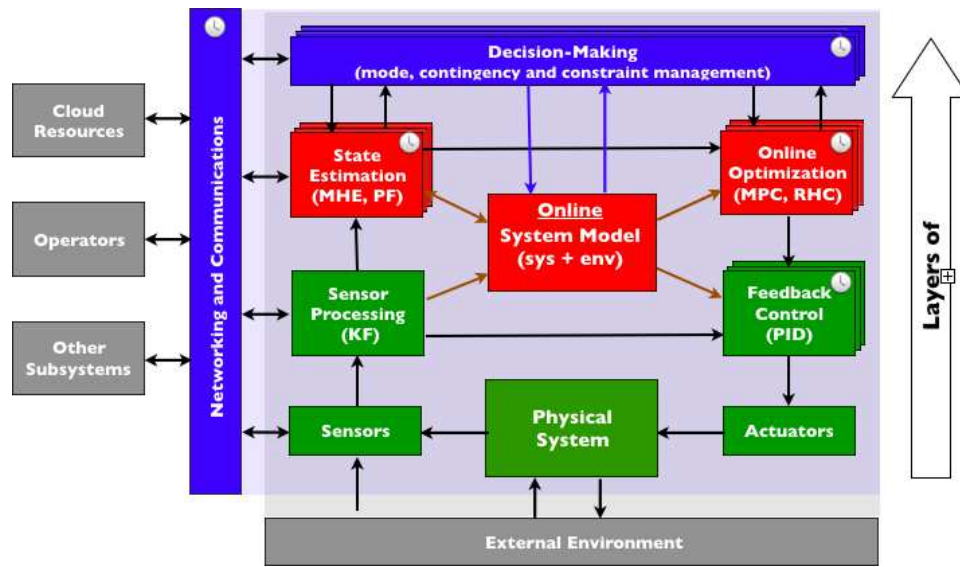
Cloud Resources

Operators

Other Subsystems

Networking and Communications

Decision-Making
(mode, contingency and constraint management)

State Estimation
(MHE, PF)

Online
System Model
(sys + env)

Online Optimization
(MPC, RHC)

Sensor Processing
(KF)

Feedback Control
(PID)

Sensors

Physical System

Actuators

External Environment

Layers of